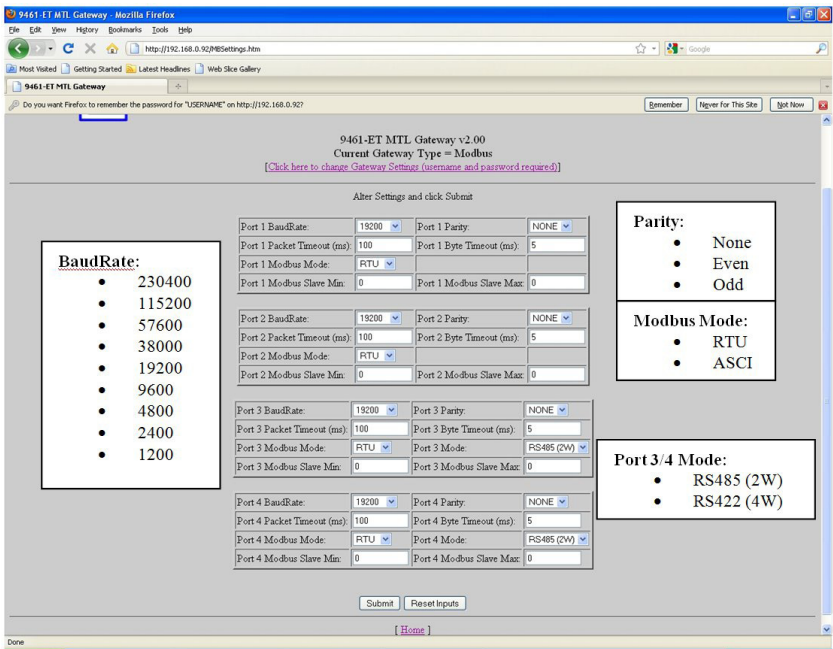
9461-ET MTL Gateway - Mozilla Firefox
File Edit View History Bookmarks Tools Help
http://192.168.0.92/MBSettings.htm
Google
Most Visited Getting Started Latest Headlines Web Slice Gallery
9461-ET MTL Gateway
Do you want Firefox to remember the password for "USERNAME" on http://192.168.0.92?
Remember Never for This Site Not Now

9461-ET MTL Gateway v2.00
Current Gateway Type = Modbus
[Click here to change Gateway Settings (username and password required)]

Alter Settings and click Submit

| Port 1 BaudRate: | 19200 | Port 1 Parity: | NONE |
|---|---|---|---|
| Port 1 Packet Timeout (ms): | 100 | Port 1 Byte Timeout (ms): | 5 |
| Port 1 Modbus Mode: | RTU | | |
| Port 1 Modbus Slave Min: | 0 | Port 1 Modbus Slave Max: | 0 |

| Port 2 BaudRate: | 19200 | Port 2 Parity: | NONE |
|---|---|---|---|
| Port 2 Packet Timeout (ms): | 100 | Port 2 Byte Timeout (ms): | 5 |
| Port 2 Modbus Mode: | RTU | | |
| Port 2 Modbus Slave Min: | 0 | Port 2 Modbus Slave Max: | 0 |

| Port 3 BaudRate: | 19200 | Port 3 Parity: | NONE |
|---|---|---|---|
| Port 3 Packet Timeout (ms): | 100 | Port 3 Byte Timeout (ms): | 5 |
| Port 3 Modbus Mode: | RTU | Port 3 Mode: | RS485 (2W) |
| Port 3 Modbus Slave Min: | 0 | Port 3 Modbus Slave Max: | 0 |

| Port 4 BaudRate: | 19200 | Port 4 Parity: | NONE |
|---|---|---|---|
| Port 4 Packet Timeout (ms): | 100 | Port 4 Byte Timeout (ms): | 5 |
| Port 4 Modbus Mode: | RTU | Port 4 Mode: | RS485 (2W) |
| Port 4 Modbus Slave Min: | 0 | Port 4 Modbus Slave Max: | 0 |

Submit Reset Inputs

[ Home ]

BaudRate:
• 230400
• 115200
• 57600
• 38000
• 19200
• 9600
• 4800
• 2400
• 1200

Parity:
• None
• Even
• Odd

Modbus Mode:
• RTU
• ASCI

Port 3/4 Mode:
• RS485 (2W)
• RS422 (4W)

Done